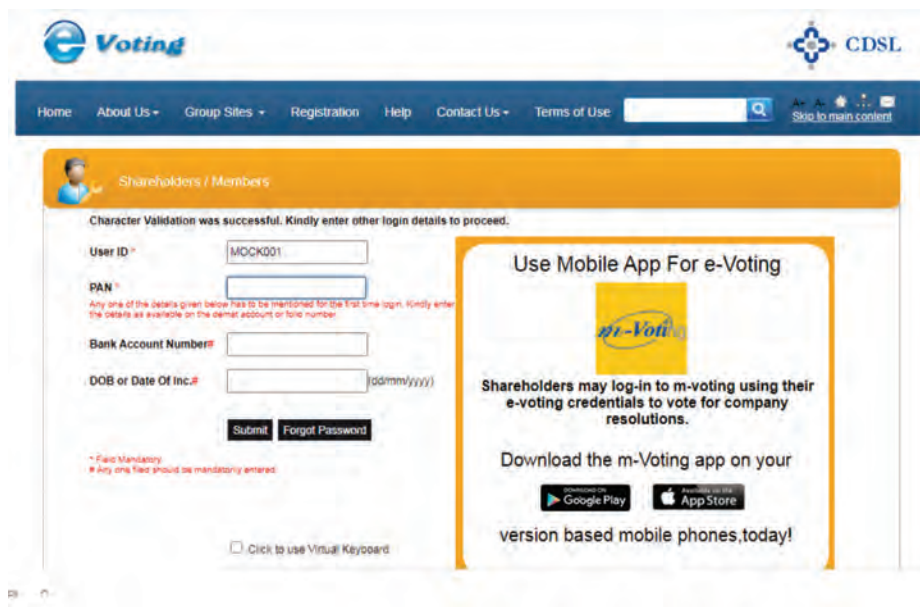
e Voting

CDSL

Home About Us ▾ Group Sites ▾ Registration Help Contact Us ▾ Terms of Use

A+ A- Skip to main content

Shareholders / Members

Character Validation was successful. Kindly enter other login details to proceed.

User ID * MOCK001

PAN *

Any one of the details given below has to be mentioned for the first time login. Kindly enter the details as available on the demat account or folio number.

Bank Account Number#

DOB or Date Of Inc.# (dd/mm/yyyy)

Submit Forgot Password

* Field Mandatory
# Any one field should be mandatorily entered

Click to use Virtual Keyboard

Use Mobile App For e-Voting

m-Voting

Shareholders may log-in to m-voting using their e-voting credentials to vote for company resolutions.

Download the m-Voting app on your

DOWNLOAD ON Google Play

Available on the App Store

version based mobile phones,today!